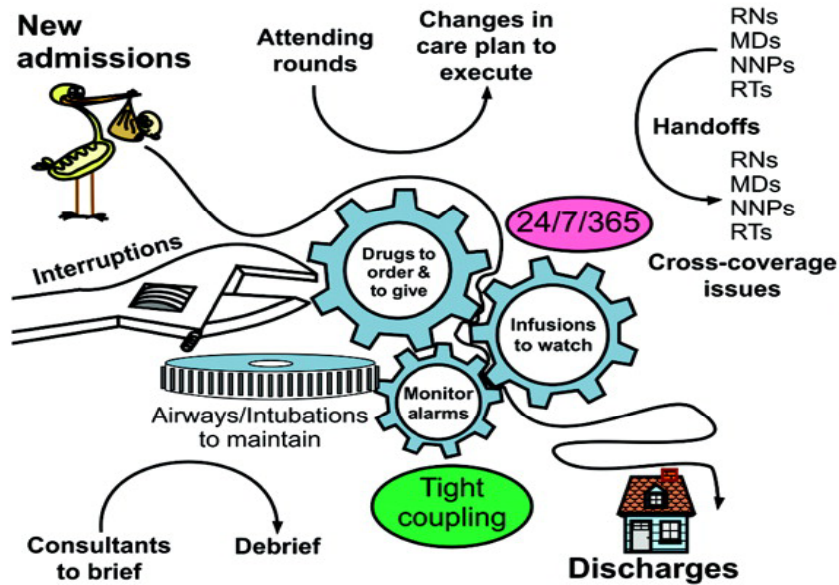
New admissions

Attending rounds

Changes in care plan to execute

RNs
MDs
NNPs
RTs

Handoffs

RNs
MDs
NNPs
RTs

Cross-coverage issues

24/7/365

Interruptions

Drugs to order & to give

Infusions to watch

Monitor alarms

Airways/Intubations to maintain

Tight coupling

Consultants to brief

Debrief

Discharges